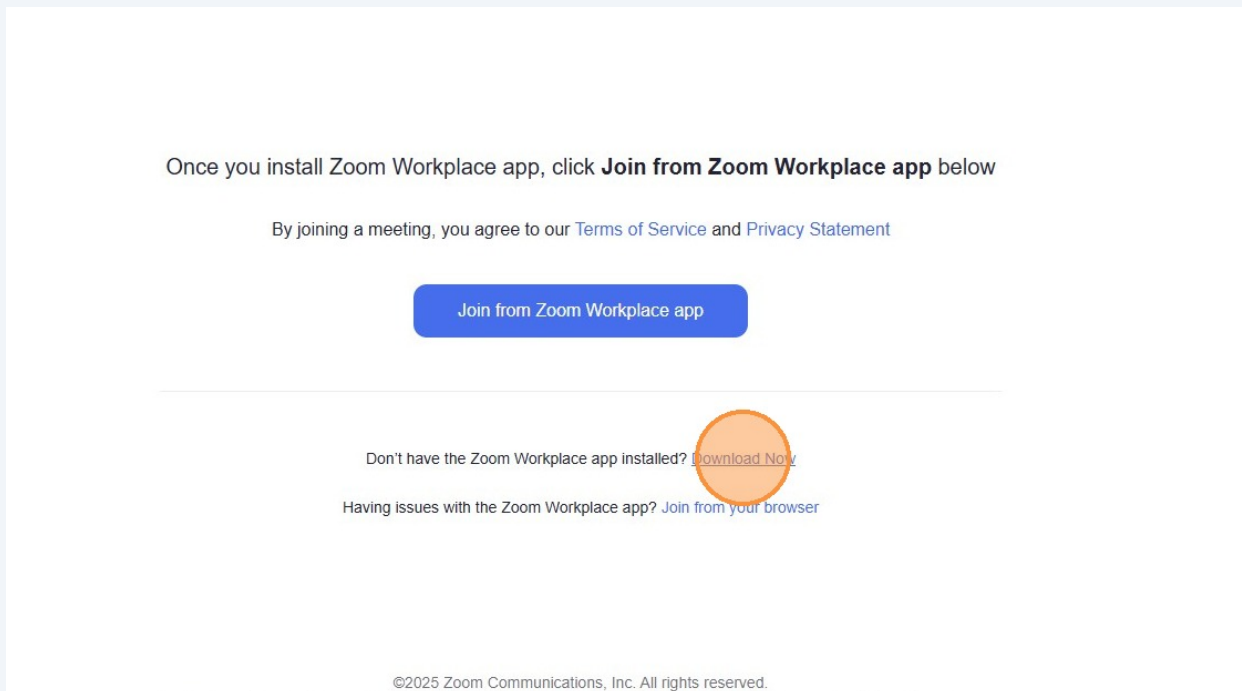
Once you install Zoom Workplace app, click **Join from Zoom Workplace app** below

By joining a meeting, you agree to our Terms of Service and Privacy Statement

Join from Zoom Workplace app

Don't have the Zoom Workplace app installed? Download Now

Having issues with the Zoom Workplace app? Join from your browser

©2025 Zoom Communications, Inc. All rights reserved.